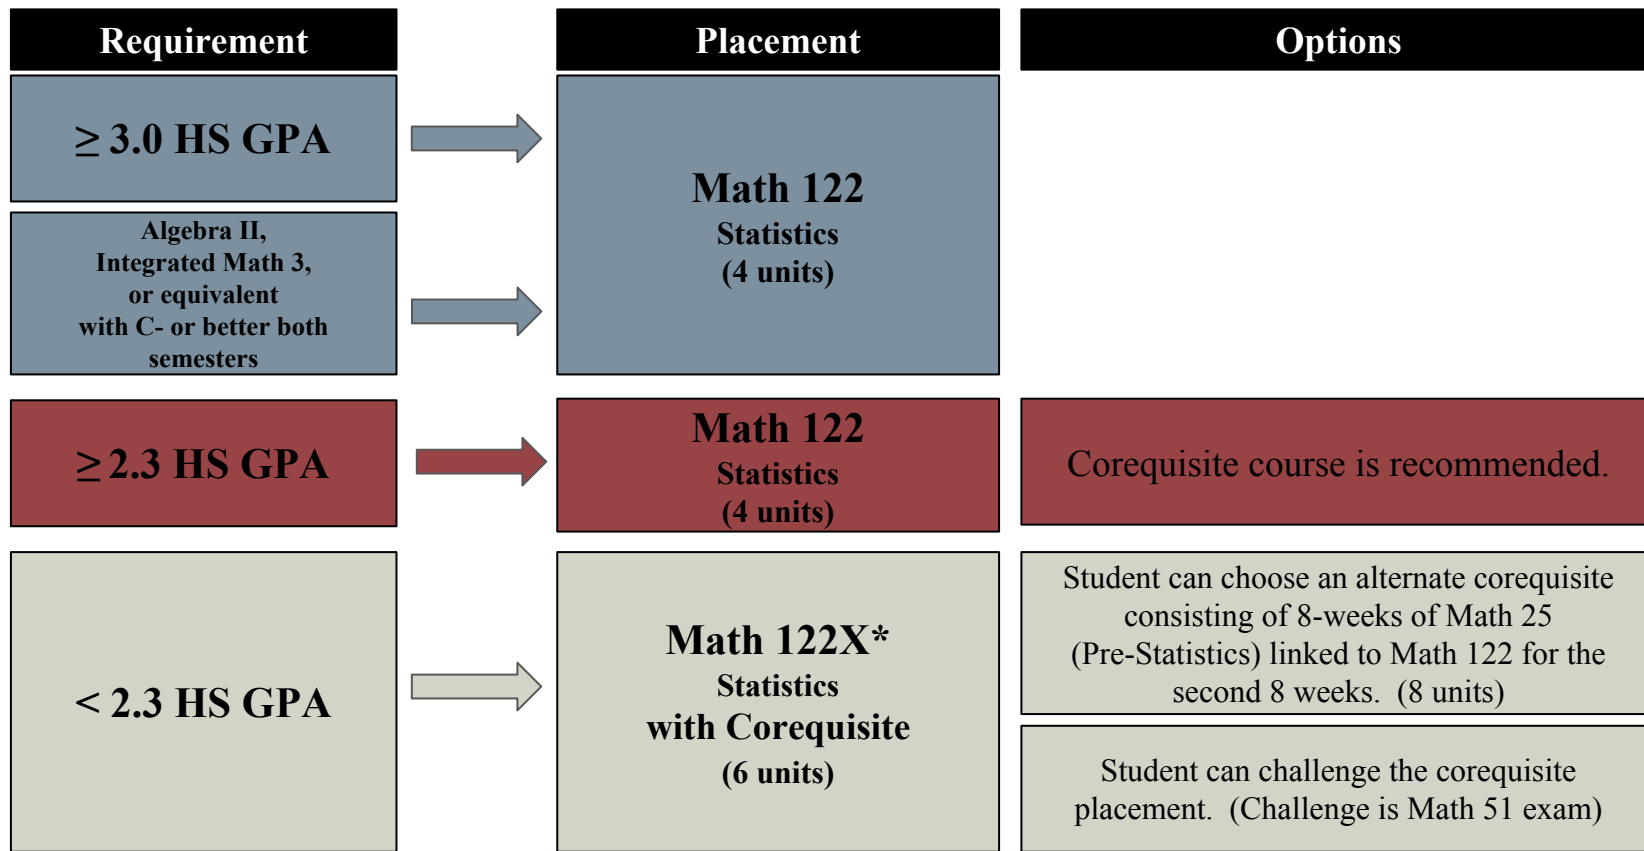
Requirement

Placement

Options

$\geq$ 3.0 HS GPA

Algebra II, Integrated Math 3, or equivalent with C- or better both semesters

Math 122
Statistics
(4 units)

$\geq$ 2.3 HS GPA

Math 122
Statistics
(4 units)

Corequisite course is recommended.

< 2.3 HS GPA

Math 122X*
Statistics
with Corequisite
(6 units)

Student can choose an alternate corequisite consisting of 8-weeks of Math 25 (Pre-Statistics) linked to Math 122 for the second 8 weeks. (8 units)

Student can challenge the corequisite placement. (Challenge is Math 51 exam)